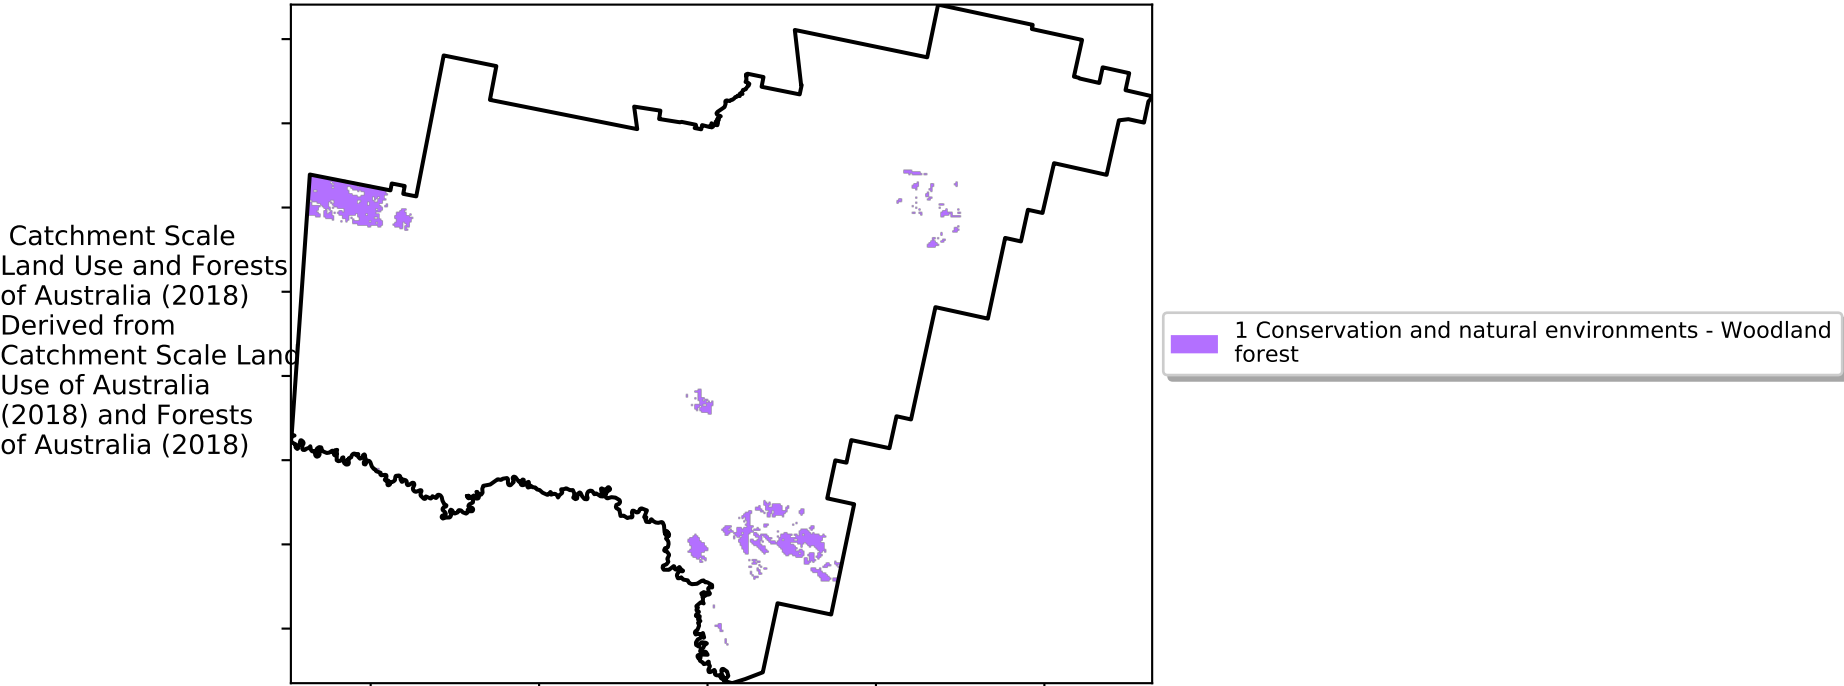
Catchment Scale Land Use and Forests of Australia (2018) Derived from Catchment Scale Land Use of Australia (2018) and Forests of Australia (2018)

1 Conservation and natural environments - Woodland forest